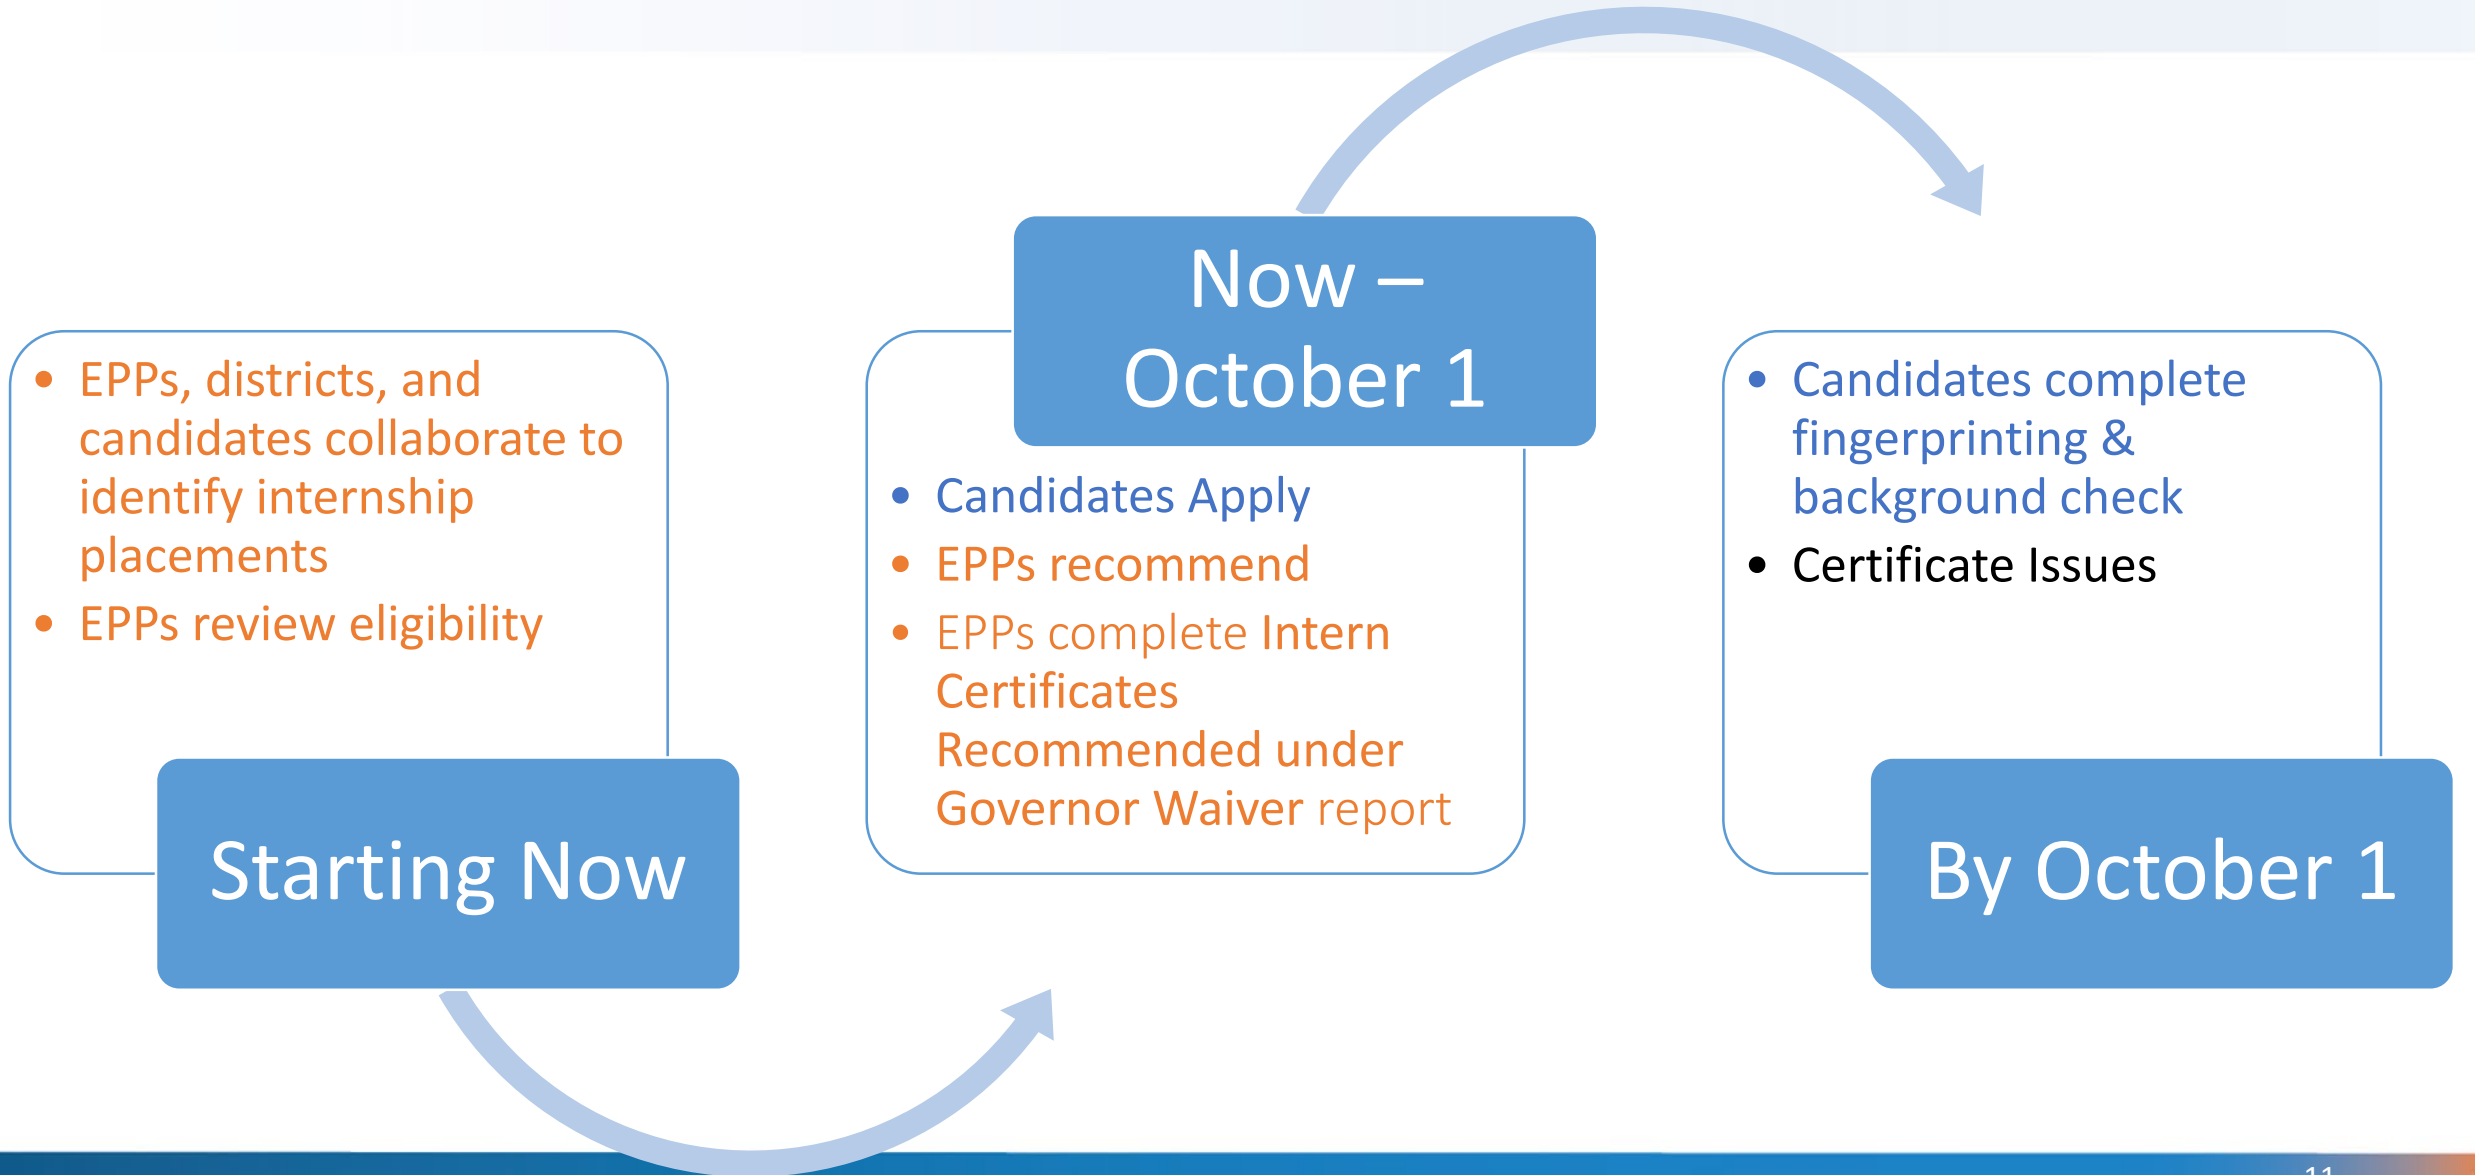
Starting Now

- EPPs, districts, and candidates collaborate to identify internship placements
- EPPs review eligibility

Now – October 1

- Candidates Apply
- EPPs recommend
- EPPs complete Intern Certificates Recommended under Governor Waiver report

By October 1

- Candidates complete fingerprinting & background check
- Certificate Issues

11